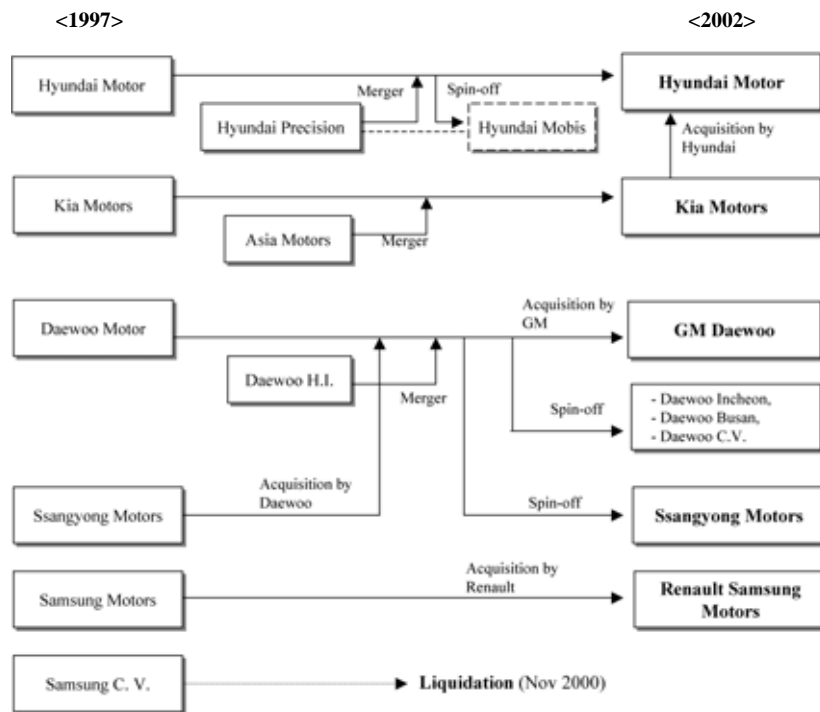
<1997>

<2002>

Hyundai Motor

Merger

Spin-off

Hyundai Motor

Hyundai Precision

Hyundai Mobis

Acquisition by Hyundai

Kia Motors

Kia Motors

Asia Motors

Merger

Daewoo Motor

Acquisition by GM

GM Daewoo

Daewoo H.I.

Merger

Spin-off

- Daewoo Incheon,
- Daewoo Busan,
- Daewoo C.V.

Acquisition by Daewoo

Ssangyong Motors

Spin-off

Ssangyong Motors

Samsung Motors

Acquisition by Renault

Renault Samsung Motors

Samsung C. V.

Liquidation (Nov 2000)